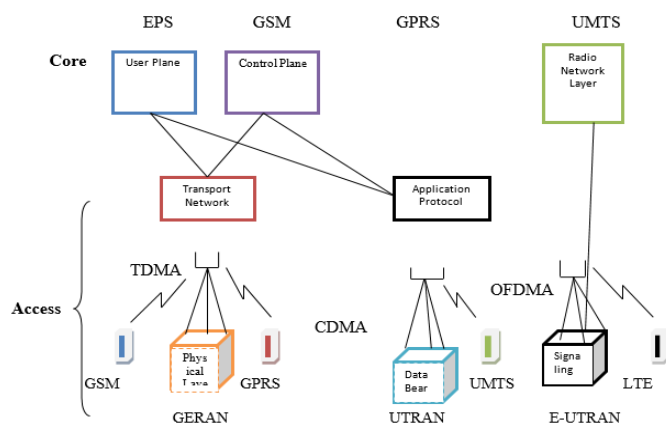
EPS GSM GPRS UMTS

Core

User Plane

Control Plane

Radio Network Layer

Transport Network

Application Protocol

Access

TDMA

OFDMA

CDMA

Physical Laye

Data Bear

Signaling

GSM

GPRS

UMTS

LTE

GERAN

UTRAN

E-UTRAN